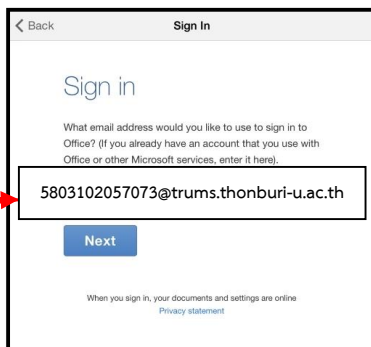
Back

Sign In

Sign in

What email address would you like to use to sign in to Office? (If you already have an account that you use with Office or other Microsoft services, enter it here).

5803102057073@trums.thonburi-u.ac.th

Next

When you sign in, your documents and settings are online

Privacy statement